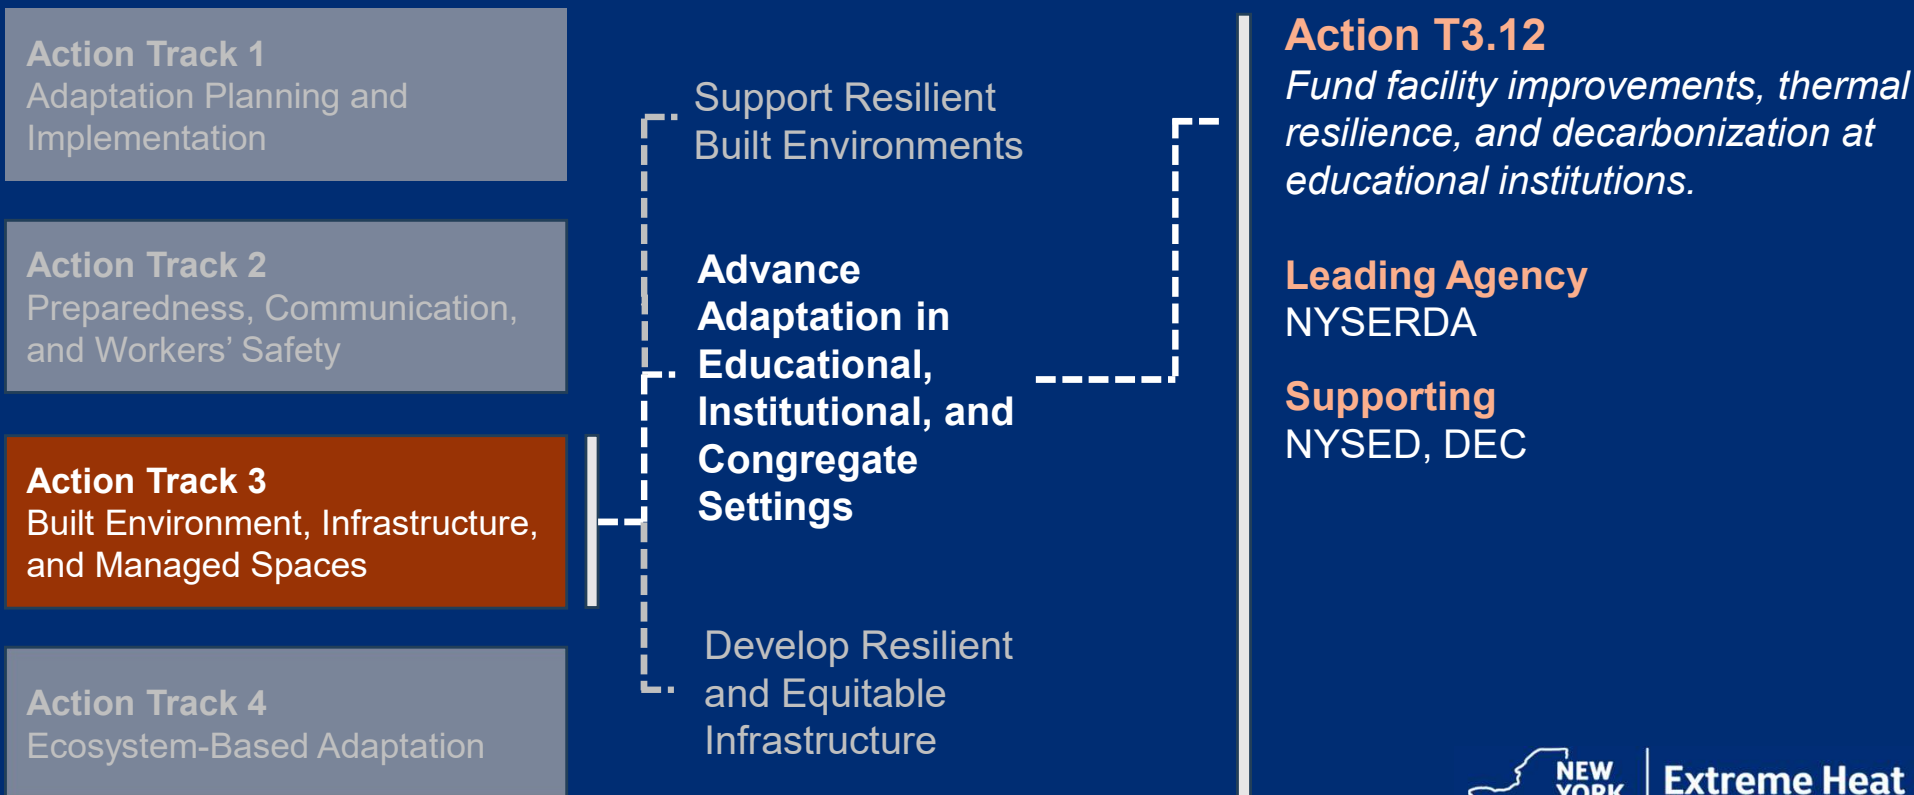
Action Track 1
Adaptation Planning and Implementation

Action Track 2
Preparedness, Communication, and Workers' Safety

Action Track 3
Built Environment, Infrastructure, and Managed Spaces

Action Track 4
Ecosystem-Based Adaptation

Support Resilient Built Environments

Advance Adaptation in Educational, Institutional, and Congregate Settings

Develop Resilient and Equitable Infrastructure

Action T3.12
Fund facility improvements, thermal resilience, and decarbonization at educational institutions.

Leading Agency
NYSERDA

Supporting
NYSED, DEC

NEW YORK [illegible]
Extreme Heat